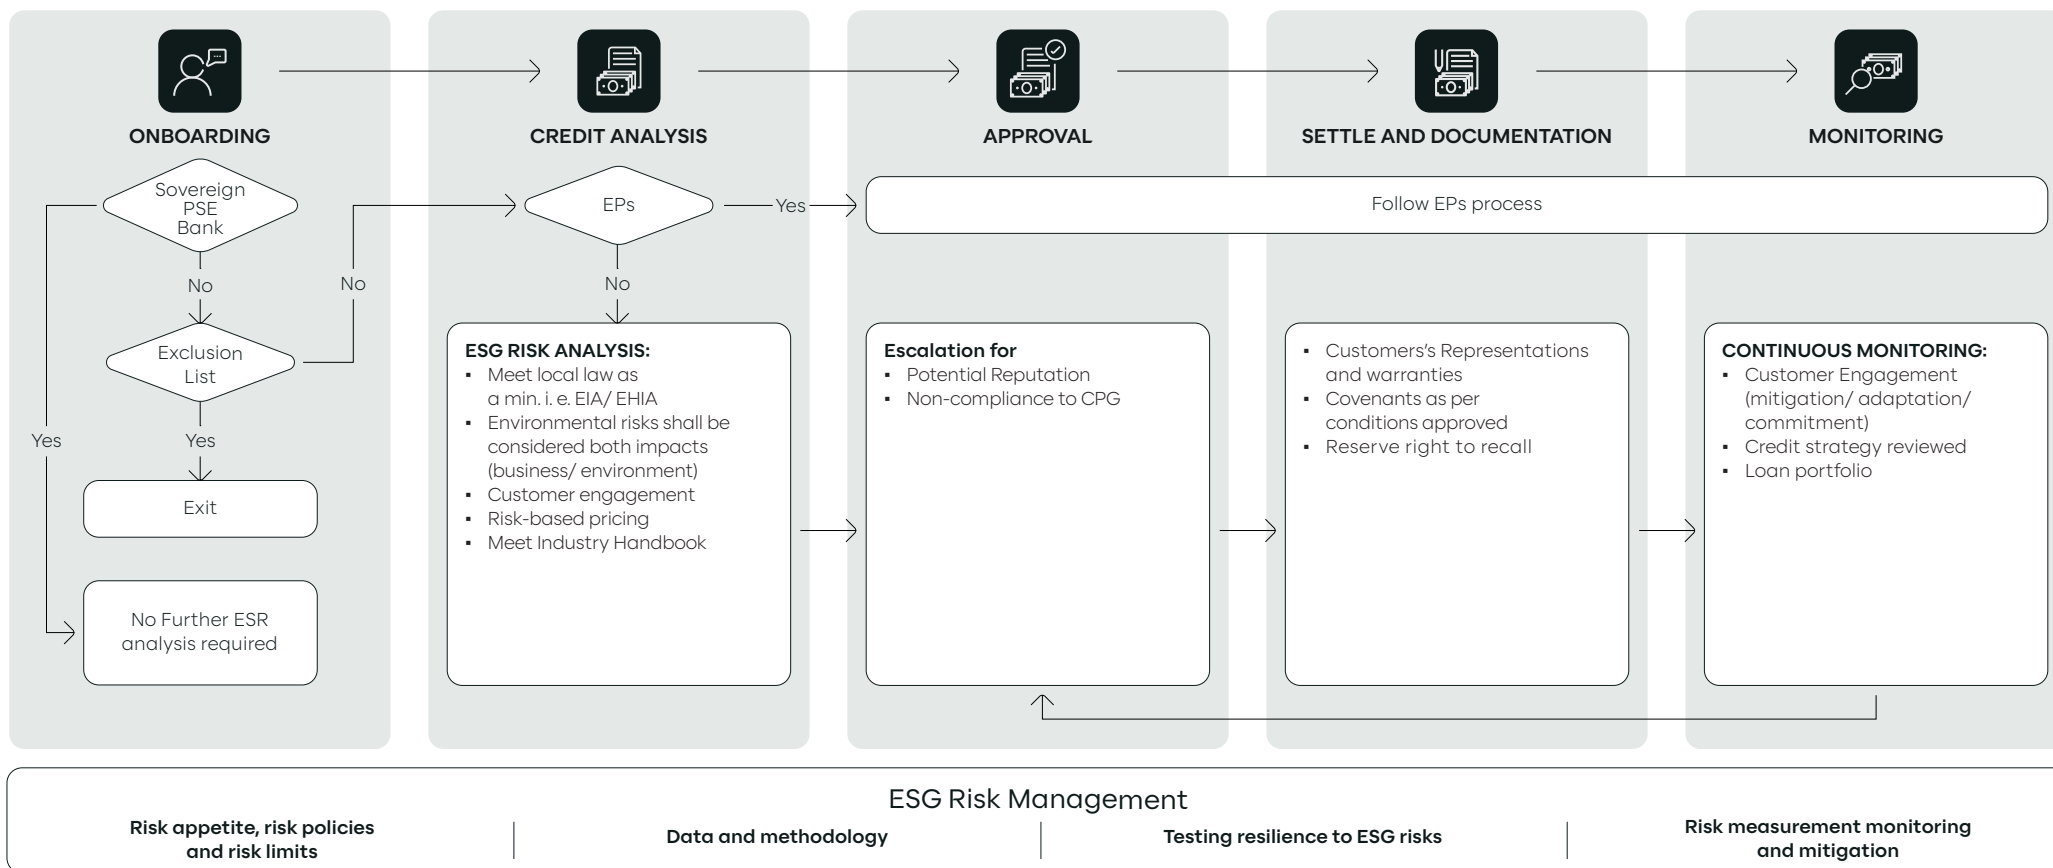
ONBOARDING

CREDIT ANALYSIS

APPROVAL

SETTLE AND DOCUMENTATION

MONITORING

Sovereign PSE Bank

No

Exclusion List

Yes

Yes

Exit

No Further ESR analysis required

No

EPs

Yes

Follow EPs process

No

ESG RISK ANALYSIS:
▪ Meet local law as a min. i. e. EIA/ EHIA
▪ Environmental risks shall be considered both impacts (business/ environment)
▪ Customer engagement
▪ Risk-based pricing
▪ Meet Industry Handbook

Escalation for
▪ Potential Reputation
▪ Non-compliance to CPG

▪ Customers's Representations and warranties
▪ Covenants as per conditions approved
▪ Reserve right to recall

CONTINUOUS MONITORING:
▪ Customer Engagement (mitigation/ adaptation/ commitment)
▪ Credit strategy reviewed
▪ Loan portfolio

ESG Risk Management

Risk appetite, risk policies and risk limits

Data and methodology

Testing resilience to ESG risks

Risk measurement monitoring and mitigation